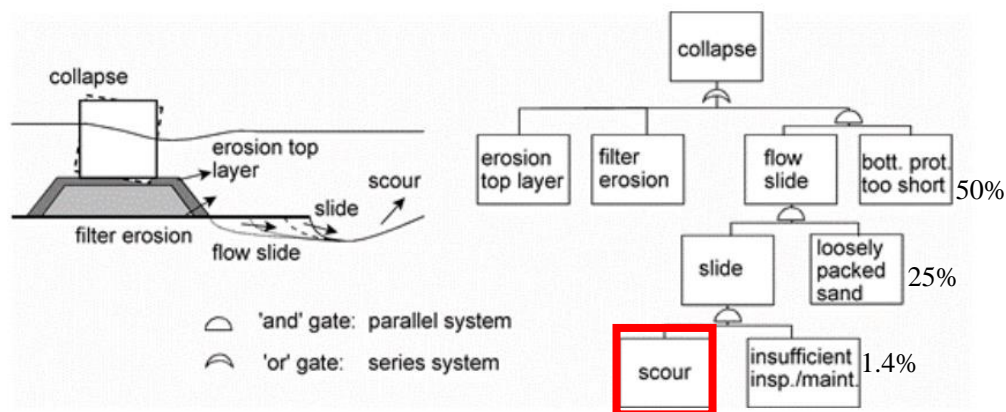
collapse

erosion top layer

scour

slide

filter erosion

flow slide

'and' gate: parallel system

'or' gate: series system

collapse

erosion top layer

filter erosion

flow slide

bott. prot. too short

50%

slide

loosely packed sand

25%

scour

insufficient insp./maint.

1.4%